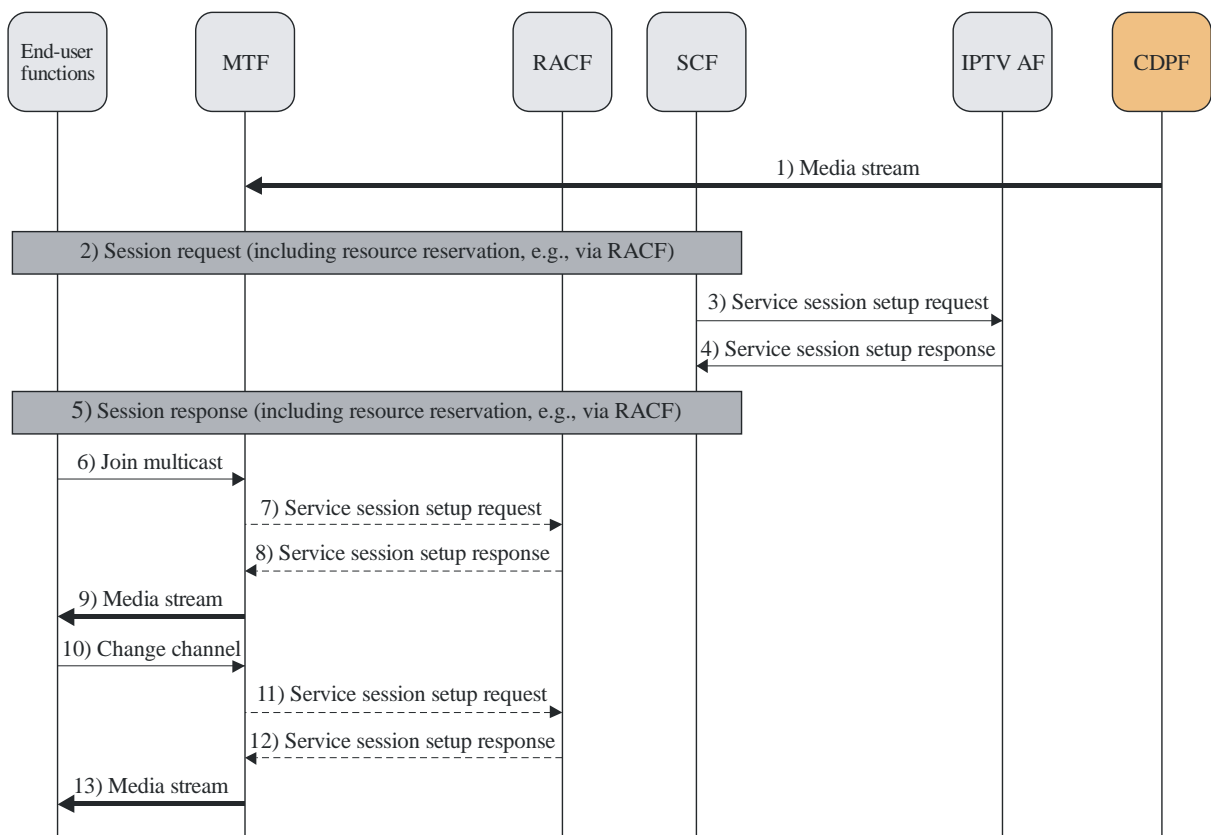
End-user functions

MTF

RACF

SCF

IPTV AF

CDPF

1) Media stream

2) Session request (including resource reservation, e.g., via RACF)

3) Service session setup request

4) Service session setup response

5) Session response (including resource reservation, e.g., via RACF)

6) Join multicast

7) Service session setup request

8) Service session setup response

9) Media stream

10) Change channel

11) Service session setup request

12) Service session setup response

13) Media stream